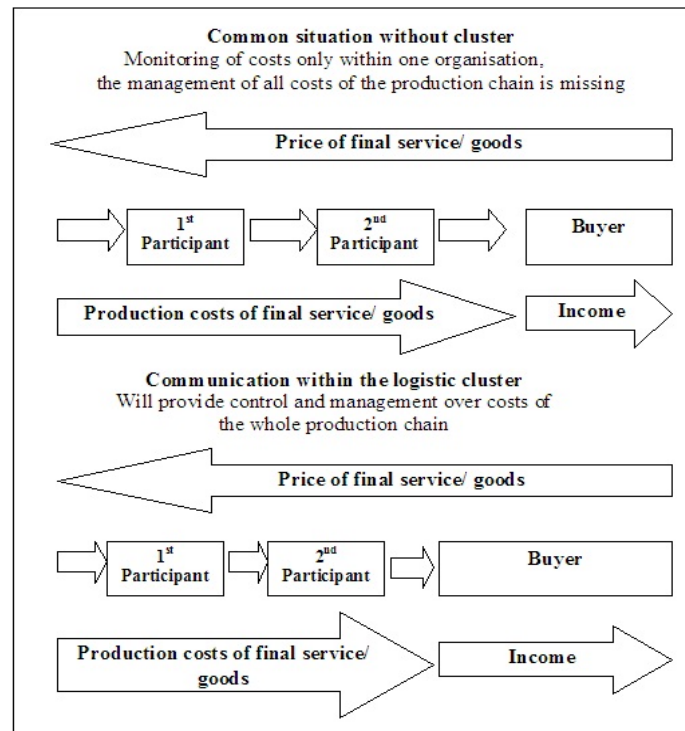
Common situation without cluster
Monitoring of costs only within one organisation, the management of all costs of the production chain is missing

Price of final service/ goods

1st Participant

2nd Participant

Buyer

Production costs of final service/ goods

Income

Communication within the logistic cluster
Will provide control and management over costs of the whole production chain

Price of final service/ goods

1st Participant

2nd Participant

Buyer

Production costs of final service/ goods

Income